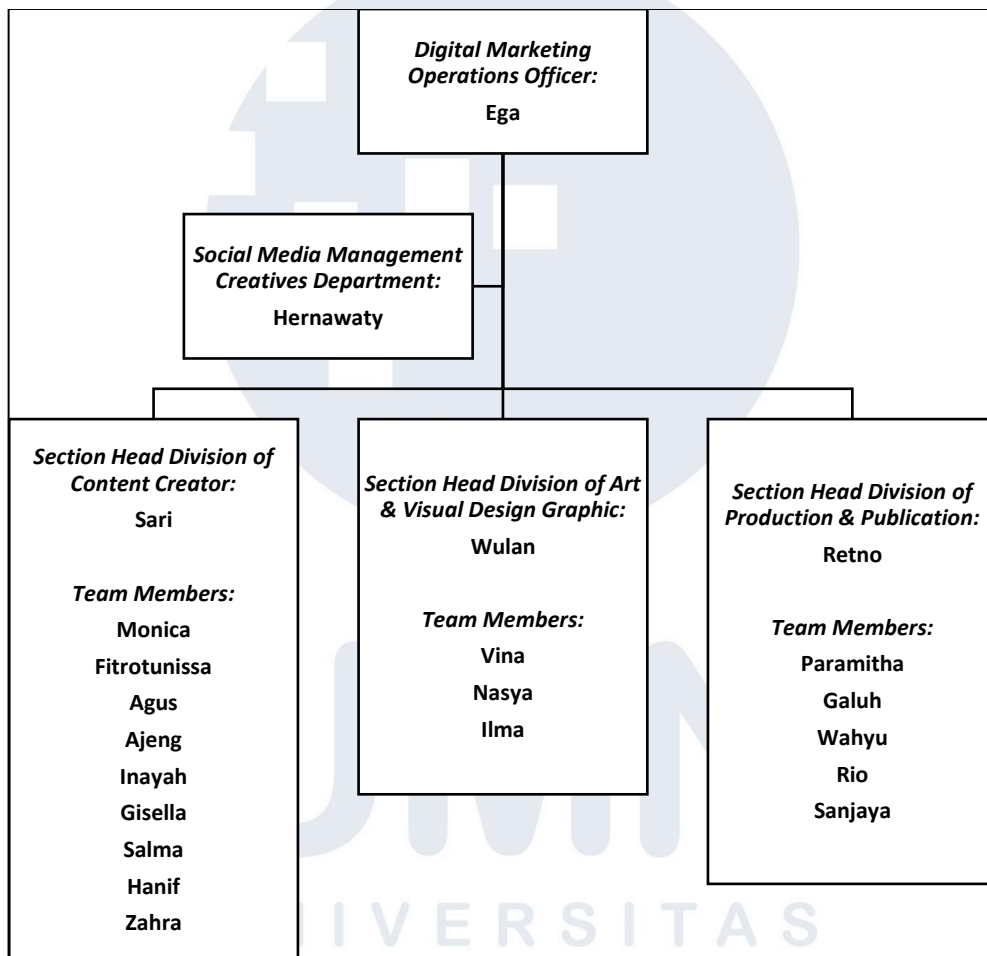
*Digital Marketing Operations Officer:*
**Ega**

*Social Media Management Creatives Department:*
**Hernawaty**

*Section Head Division of Content Creator:*
**Sari**

*Team Members:*
**Monica**
**Fitrotunissa**
**Agus**
**Ajeng**
**Inayah**
**Gisella**
**Salma**
**Hanif**
**Zahra**

*Section Head Division of Art & Visual Design Graphic:*
**Wulan**

*Team Members:*
**Vina**
**Nasya**
**Ilma**

*Section Head Division of Production & Publication:*
**Retno**

*Team Members:*
**Paramitha**
**Galuh**
**Wahyu**
**Rio**
**Sanjaya**

IVERSITAS